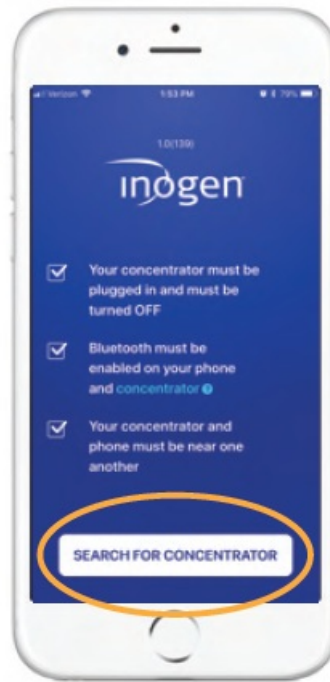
Verizon
1:53 PM
79%

1.0(139)

inogen

Your concentrator must be plugged in and must be turned OFF

Bluetooth must be enabled on your phone and concentrator

Your concentrator and phone must be near one another

SEARCH FOR CONCENTRATOR